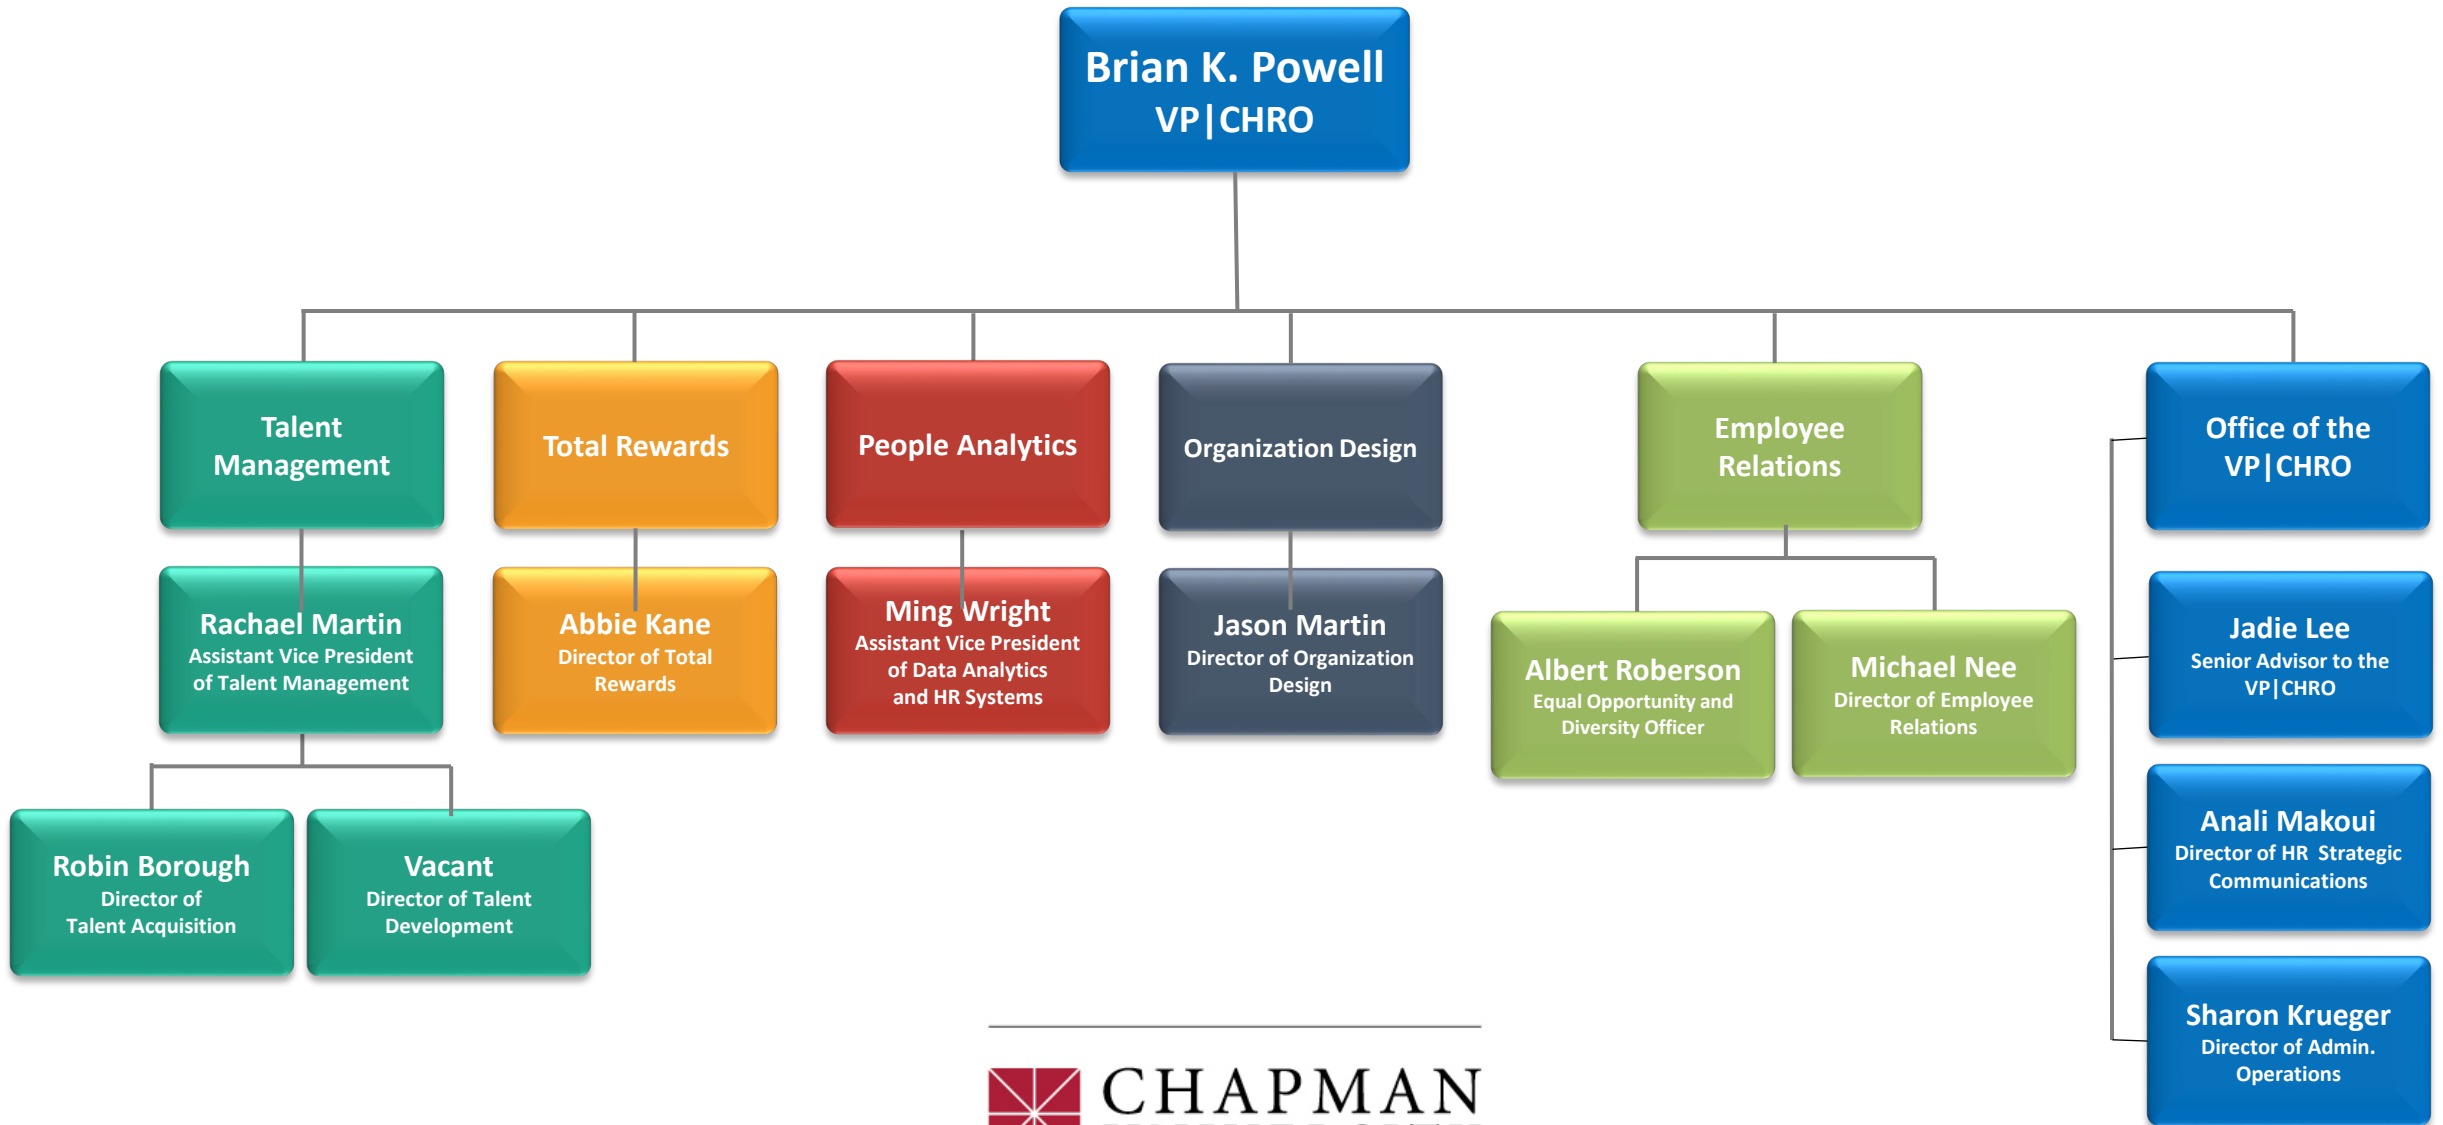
Brian K. Powell
VP|CHRO

Talent Management

Rachael Martin
Assistant Vice President of Talent Management

Robin Borough
Director of Talent Acquisition

Vacant
Director of Talent Development

Total Rewards

Abbie Kane
Director of Total Rewards

People Analytics

Ming Wright
Assistant Vice President of Data Analytics and HR Systems

Organization Design

Jason Martin
Director of Organization Design

Employee Relations

Albert Roberson
Equal Opportunity and Diversity Officer

Michael Nee
Director of Employee Relations

Office of the VP|CHRO

Jadie Lee
Senior Advisor to the VP|CHRO

Anali Makoui
Director of HR Strategic Communications

Sharon Krueger
Director of Admin. Operations

CHAPMAN